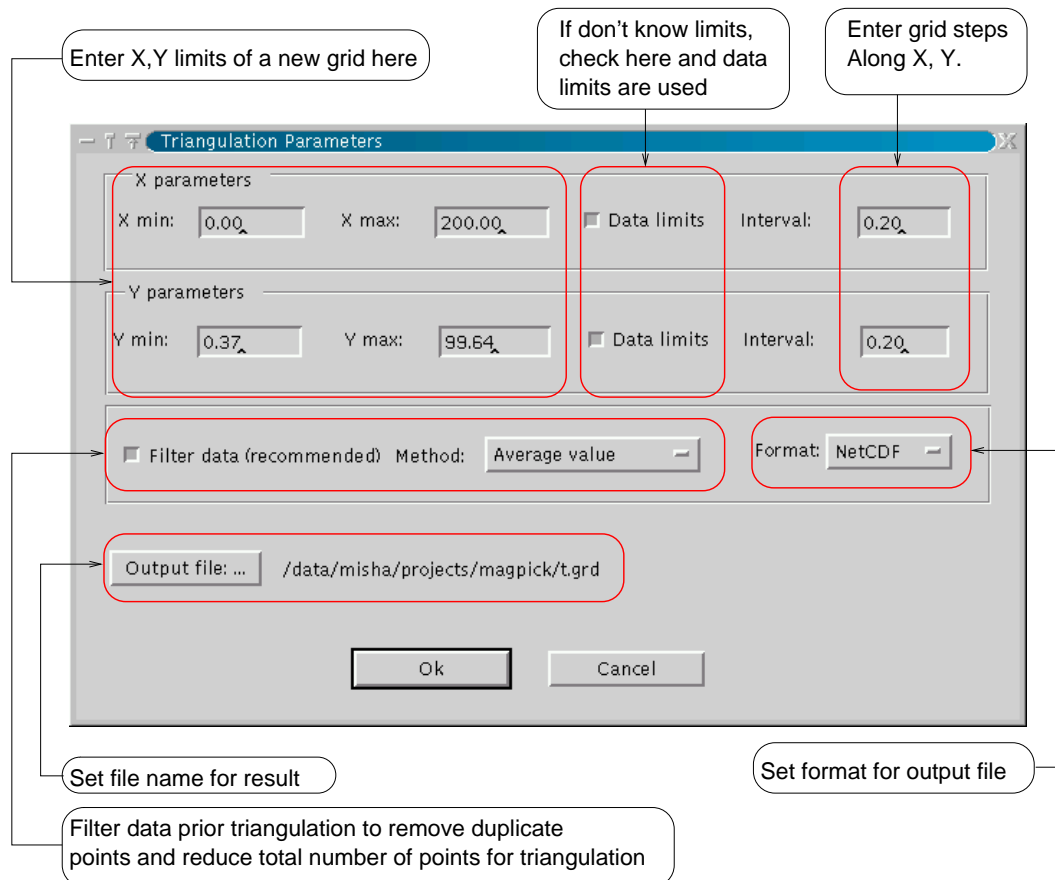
Enter X,Y limits of a new grid here

If don't know limits, check here and data limits are used

Enter grid steps Along X, Y.

Triangulation Parameters

X parameters

X min: 0.00

X max: 200.00

Data limits

Interval: 0.20

Y parameters

Y min: 0.37

Y max: 99.64

Data limits

Interval: 0.20

Filter data (recommended) Method: Average value

Format: NetCDF

Output file: ... /data/misha/projects/magpick/t.grd

Ok

Cancel

Set file name for result

Set format for output file

Filter data prior triangulation to remove duplicate points and reduce total number of points for triangulation